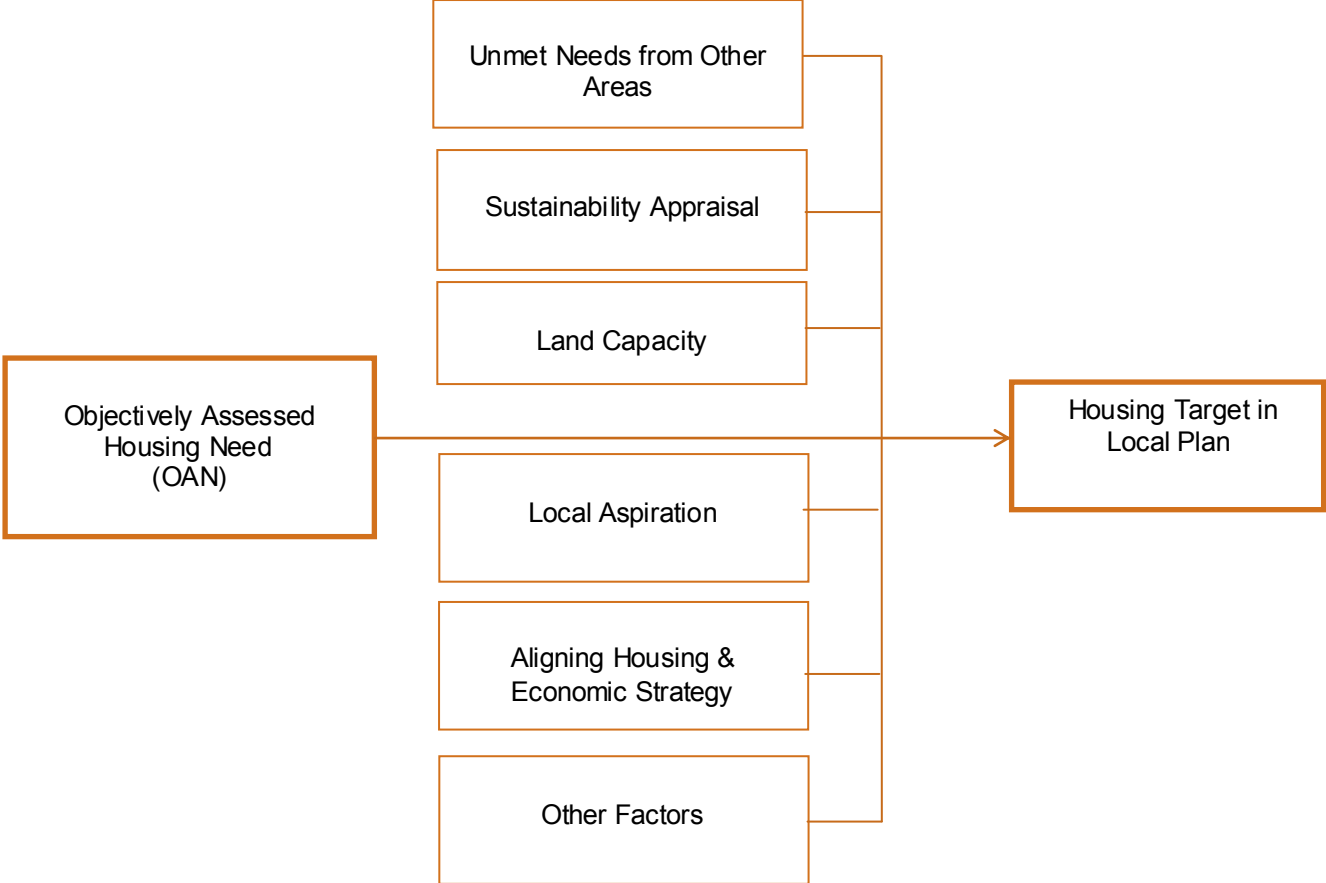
Unmet Needs from Other Areas

Sustainability Appraisal

Land Capacity

Objectively Assessed Housing Need (OAN)

Housing Target in Local Plan

Local Aspiration

Aligning Housing & Economic Strategy

Other Factors